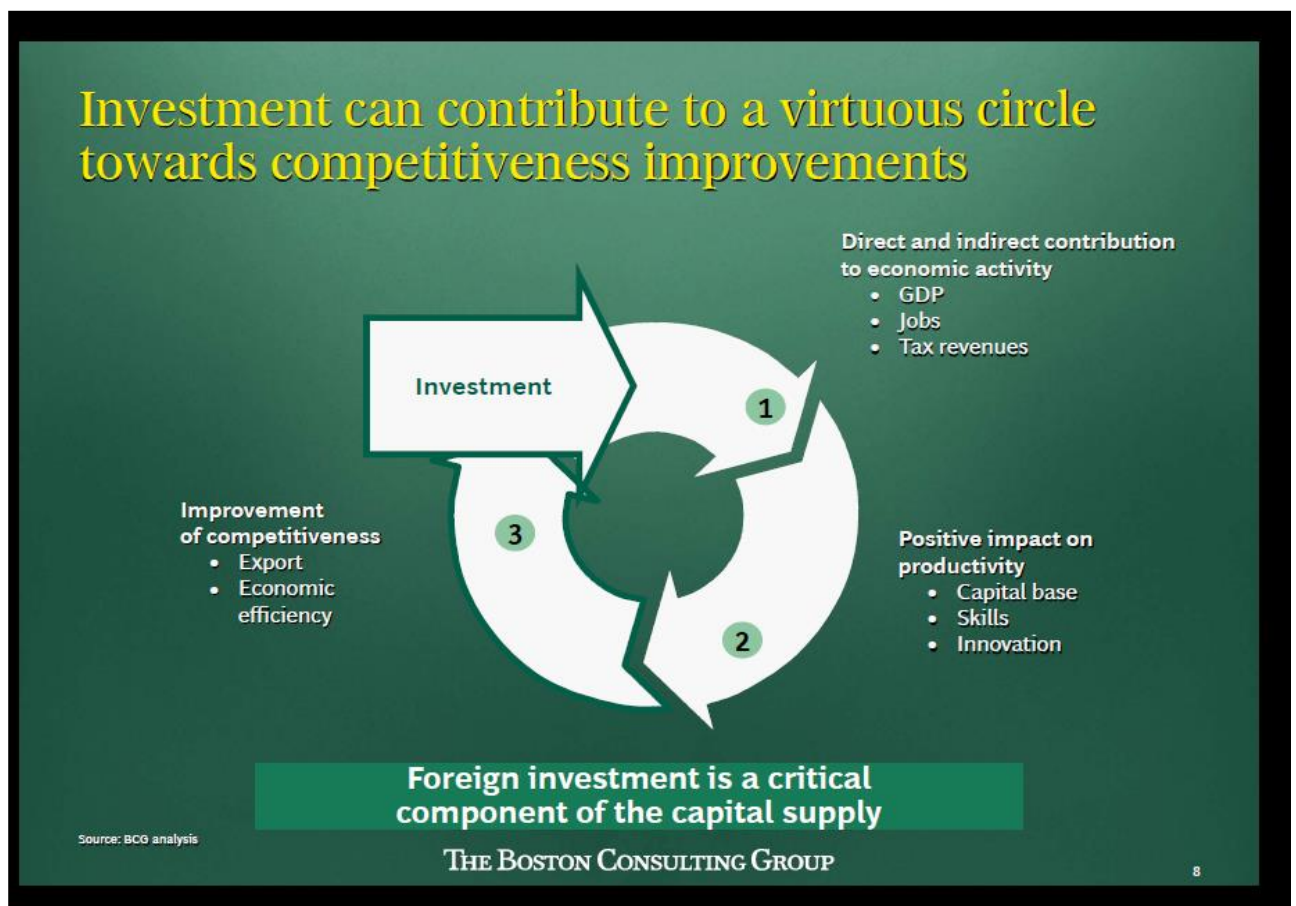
Investment can contribute to a virtuous circle towards competitiveness improvements

Direct and indirect contribution to economic activity
- GDP
- Jobs
- Tax revenues

Investment

1

2

3

Positive impact on productivity
- Capital base
- Skills
- Innovation

Improvement of competitiveness
- Export
- Economic efficiency

Foreign investment is a critical component of the capital supply

Source: BCG analysis

THE BOSTON CONSULTING GROUP

8